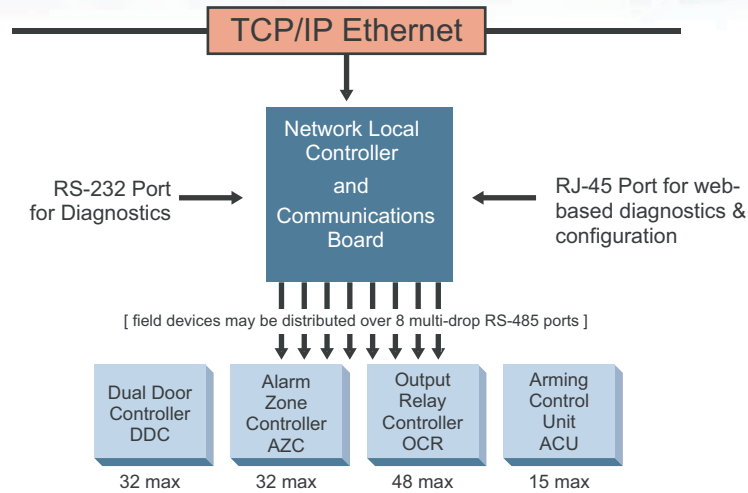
TCP/IP Ethernet

RS-232 Port for Diagnostics

Network Local Controller and Communications Board

RJ-45 Port for web-based diagnostics & configuration

[ field devices may be distributed over 8 multi-drop RS-485 ports ]

Dual Door Controller DDC

Alarm Zone Controller AZC

Output Relay Controller OCR

Arming Control Unit ACU

32 max

32 max

48 max

15 max